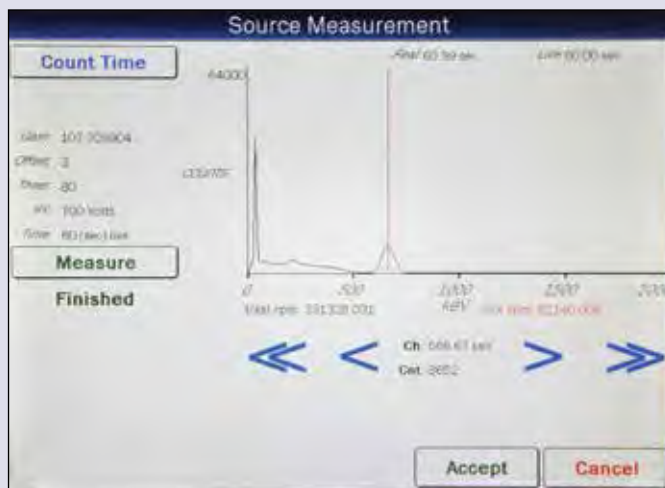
Source Measurement

Count Time

Gain 107.709904
Offset 3
Thres 80
HV 700 Volts
Time 60 (sec) live

Measure

Finished

Real 60.59 sec
Live 60.00 sec

64000

COUNTS

0
500
1000
KEV
1500
2000

Total cpm: 191328.001
ROI cpm: 82140.006

≪ <

Ch: 666.67 keV
Cnt: 3652

> ≫

Accept
Cancel